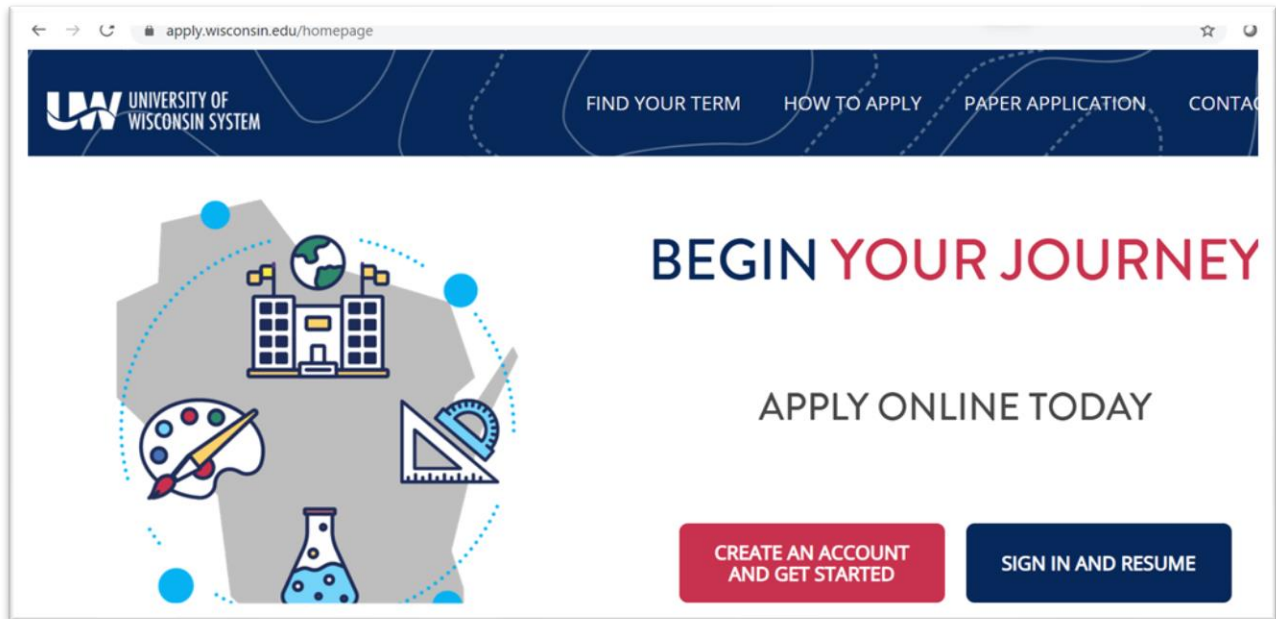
apply.wisconsin.edu/homepage

UW UNIVERSITY OF WISCONSIN SYSTEM

FIND YOUR TERM HOW TO APPLY PAPER APPLICATION CONTA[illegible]

BEGIN YOUR JOURNEY

APPLY ONLINE TODAY

CREATE AN ACCOUNT AND GET STARTED

SIGN IN AND RESUME